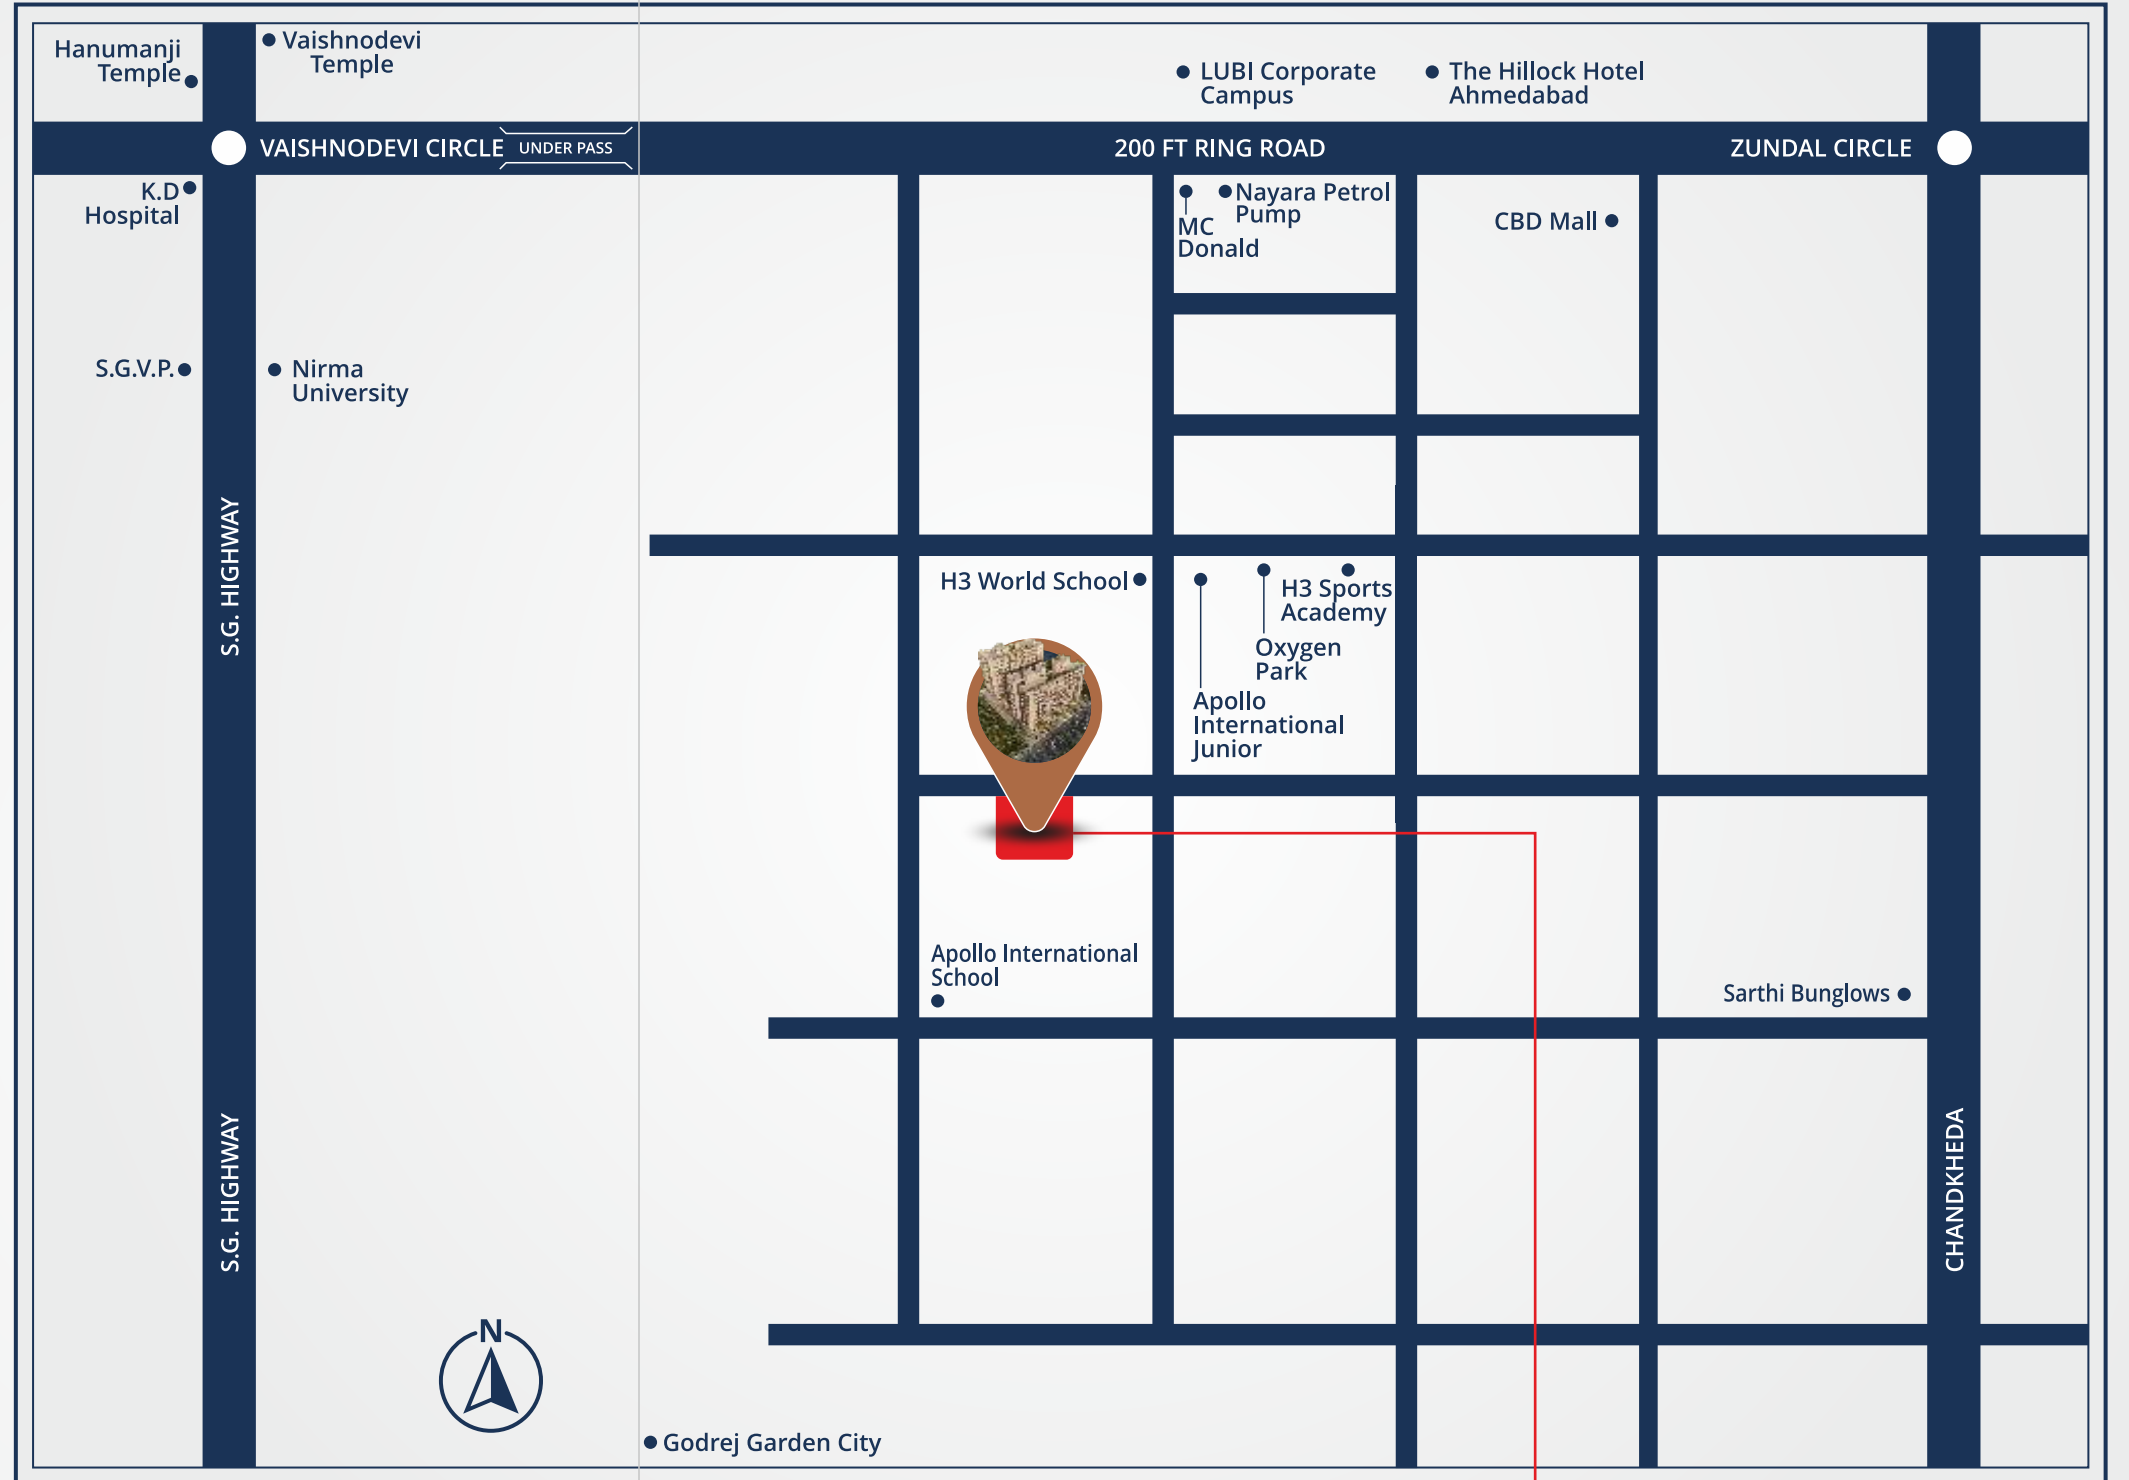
Hanumanji Temple

Vaishnodevi Temple

LUBI Corporate Campus

The Hillock Hotel Ahmedabad

VAISHNODEVI CIRCLE

UNDER PASS

200 FT RING ROAD

ZUNDAL CIRCLE

K.D Hospital

Nayara Petrol Pump

MC Donald

CBD Mall

S.G.V.P.

Nirma University

S.G. HIGHWAY

H3 World School

H3 Sports Academy

Oxygen Park

Apollo International Junior

Apollo International School

Sarthi Bunglows

S.G. HIGHWAY

CHANDKHEDA

N

Godrej Garden City